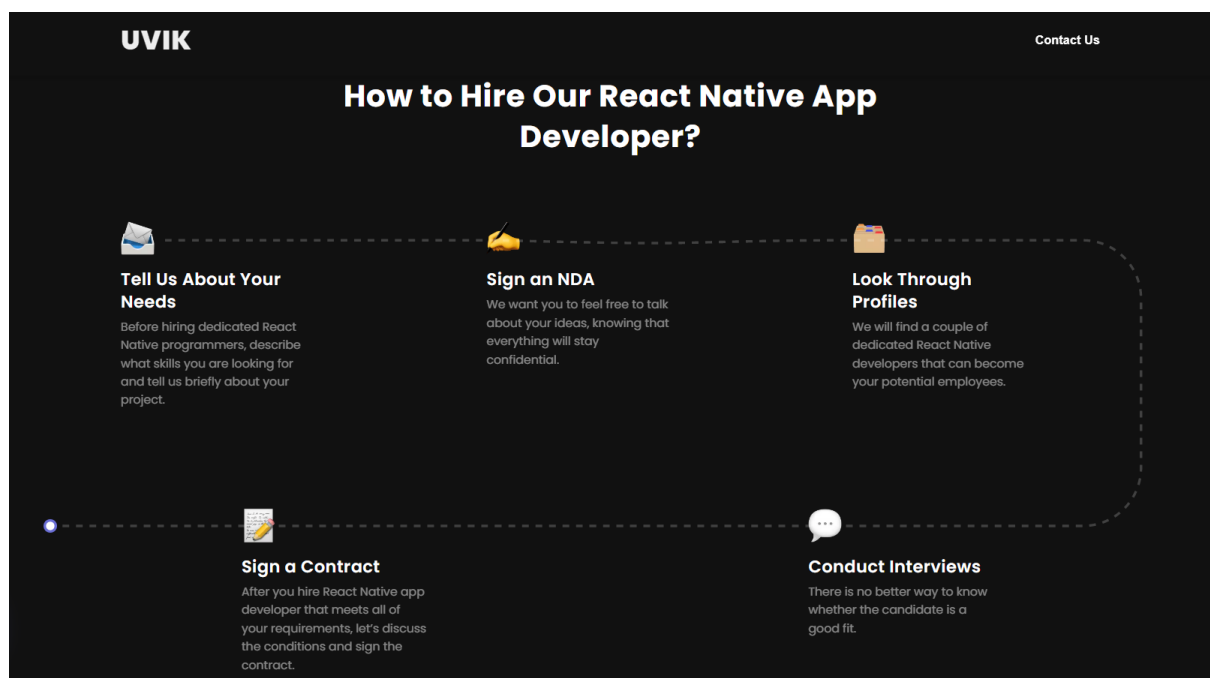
UVIK

Contact Us

How to Hire Our React Native App Developer?

Tell Us About Your Needs

Before hiring dedicated React Native programmers, describe what skills you are looking for and tell us briefly about your project.

Sign an NDA

We want you to feel free to talk about your ideas, knowing that everything will stay confidential.

Look Through Profiles

We will find a couple of dedicated React Native developers that can become your potential employees.

Sign a Contract

After you hire React Native app developer that meets all of your requirements, let's discuss the conditions and sign the contract.

Conduct Interviews

There is no better way to know whether the candidate is a good fit.